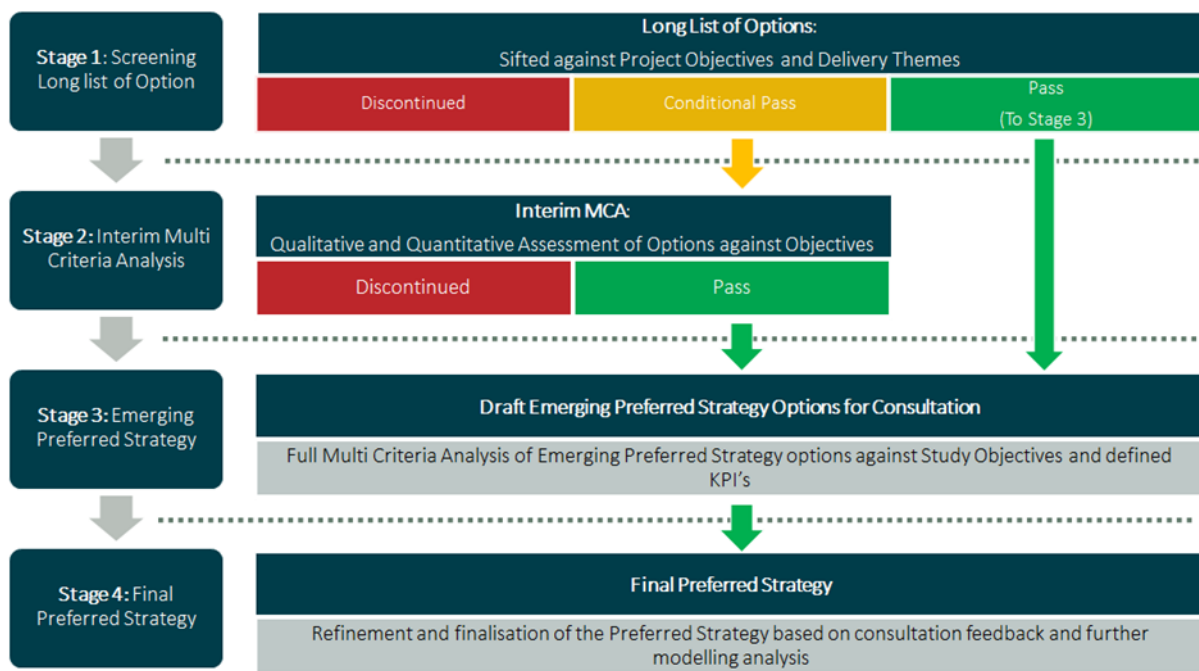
Stage 1: Screening Long list of Option

Long List of Options:
Sifted against Project Objectives and Delivery Themes

Discontinued

Conditional Pass

Pass
(To Stage 3)

Stage 2: Interim Multi Criteria Analysis

Interim MCA:
Qualitative and Quantitative Assessment of Options against Objectives

Discontinued

Pass

Stage 3: Emerging Preferred Strategy

Draft Emerging Preferred Strategy Options for Consultation

Full Multi Criteria Analysis of Emerging Preferred Strategy options against Study Objectives and defined KPI's

Stage 4: Final Preferred Strategy

Final Preferred Strategy

Refinement and finalisation of the Preferred Strategy based on consultation feedback and further modelling analysis